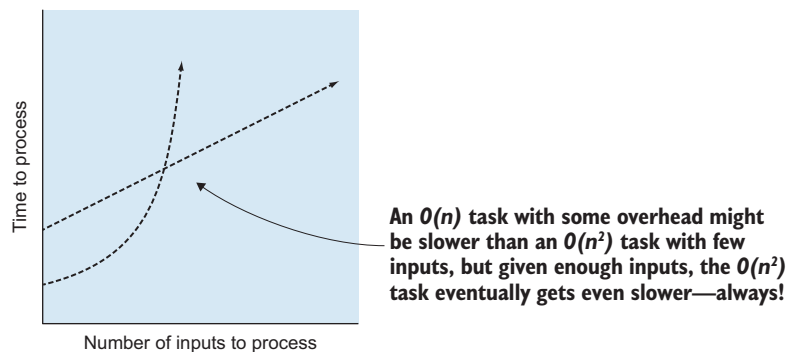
Time to process

Number of inputs to process

An $O(n)$ task with some overhead might be slower than an $O(n^2)$ task with few inputs, but given enough inputs, the $O(n^2)$ task eventually gets even slower—always!